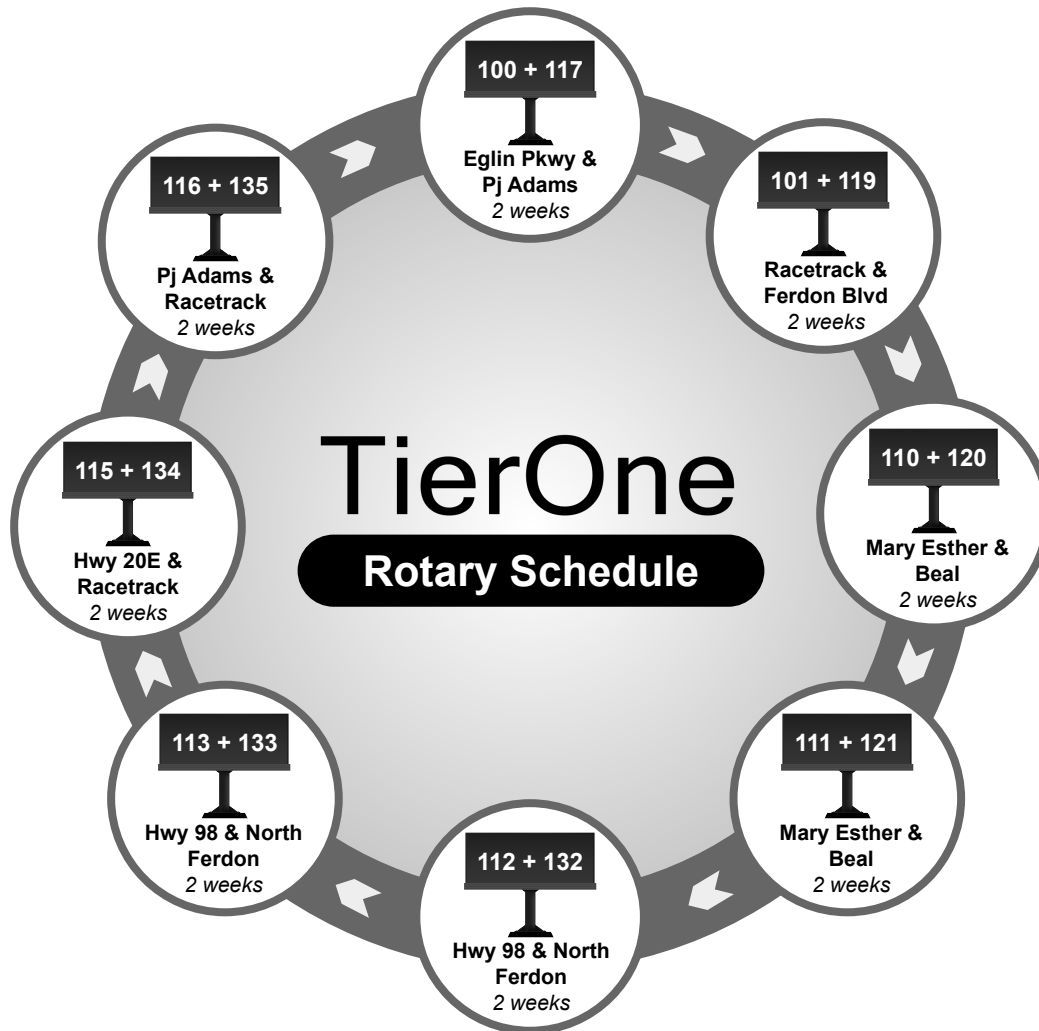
TierOne
Rotary Schedule

100 + 117
Eglin Pkwy & Pj Adams
2 weeks

101 + 119
Racetrack & Ferdon Blvd
2 weeks

110 + 120
Mary Esther & Beal
2 weeks

111 + 121
Mary Esther & Beal
2 weeks

112 + 132
Hwy 98 & North Ferdon
2 weeks

113 + 133
Hwy 98 & North Ferdon
2 weeks

115 + 134
Hwy 20E & Racetrack
2 weeks

116 + 135
Pj Adams & Racetrack
2 weeks